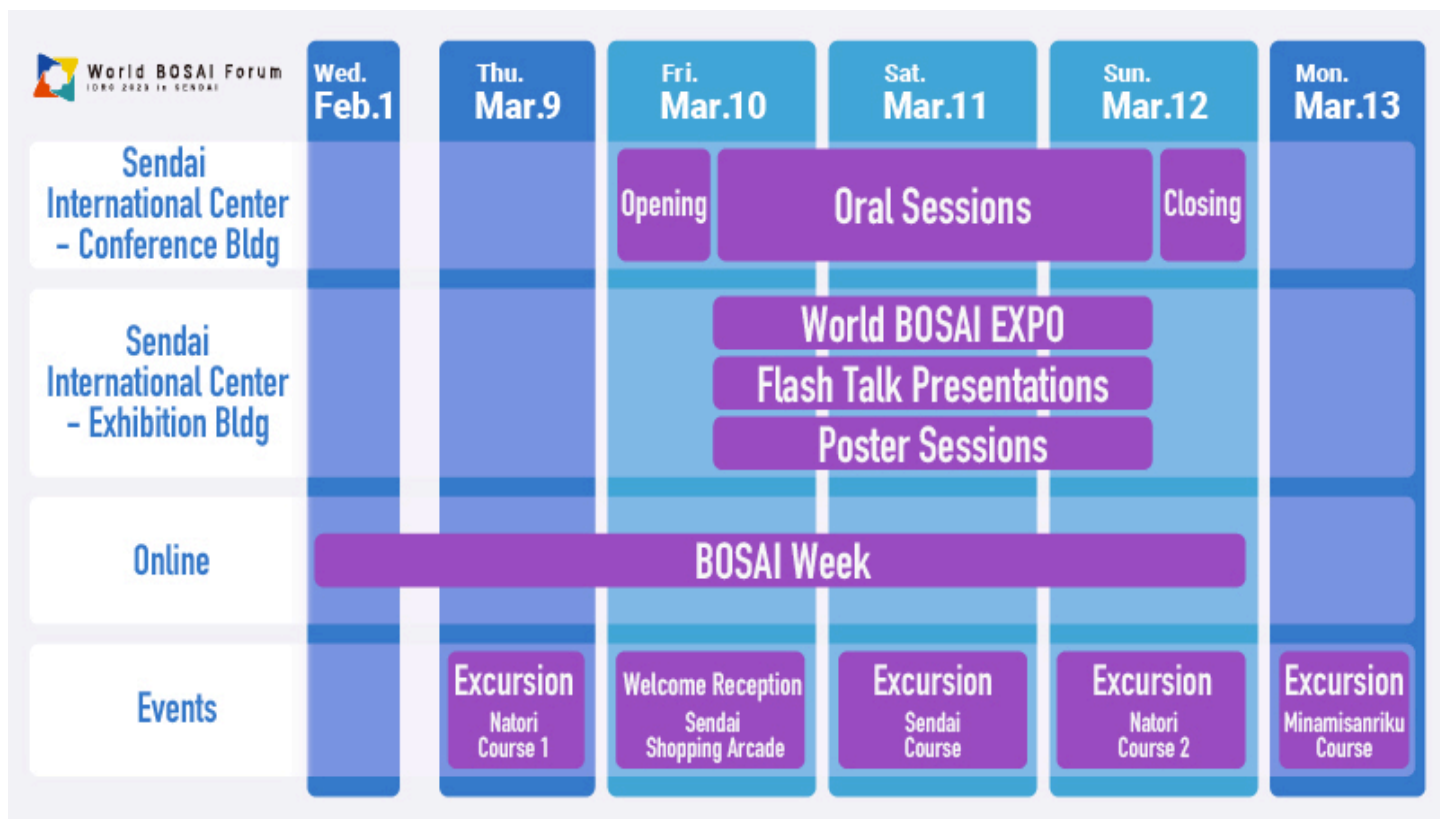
World BOSAI Forum
IDRC 2023 in SENDAI

| | Wed. Feb.1 | Thu. Mar.9 | Fri. Mar.10 | Sat. Mar.11 | Sun. Mar.12 | Mon. Mar.13 |
|---|---|---|---|---|---|---|
| Sendai International Center - Conference Bldg | | | Opening | Oral Sessions | Closing | |
| Sendai International Center - Exhibition Bldg | | | World BOSAI EXPO<br>Flash Talk Presentations<br>Poster Sessions | | | |
| Online | BOSAI Week | | | | | |
| Events | | Excursion Natori Course 1 | Welcome Reception Sendai Shopping Arcade | Excursion Sendai Course | Excursion Natori Course 2 | Excursion Minamisanriku Course |